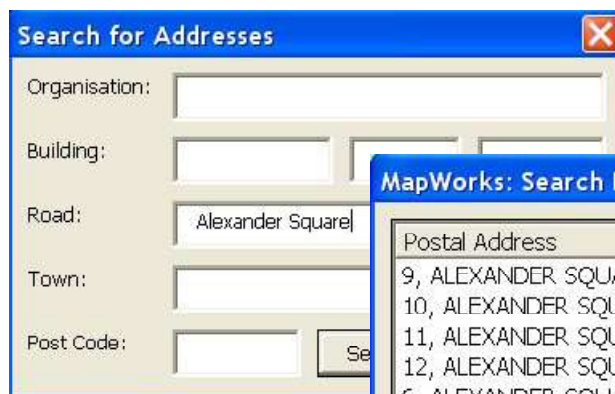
Search for Addresses

Organisation:

Building:

Road: Alexander Square

Town:

Post Code:

Se

MapWorks: Search

Postal Address

9, ALEXANDER SQU

10, ALEXANDER SQU

11, ALEXANDER SQU

12, ALEXANDER SQU

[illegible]